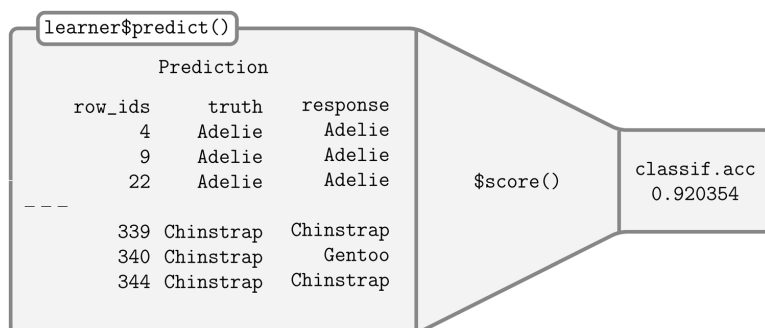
learner$predict()

Prediction

| row_ids | truth | response |
|---|---|---|
| 4 | Adelie | Adelie |
| 9 | Adelie | Adelie |
| 22 | Adelie | Adelie |
| --- | | |
| 339 | Chinstrap | Chinstrap |
| 340 | Chinstrap | Gentoo |
| 344 | Chinstrap | Chinstrap |

$score()

classif.acc
0.920354